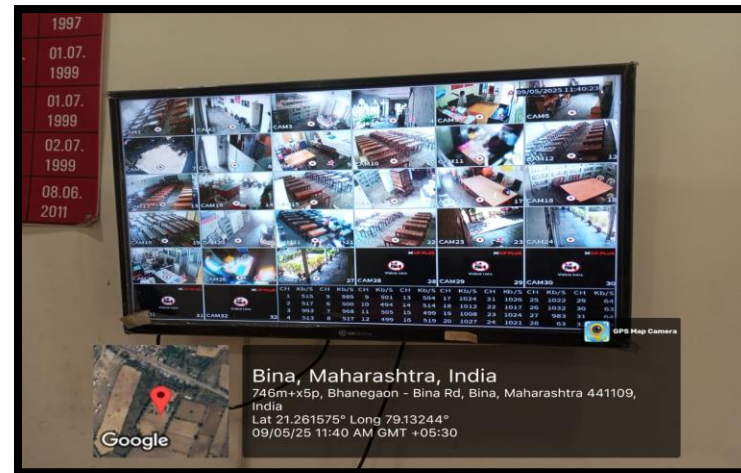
1997
01.07. 1999
01.07. 1999
02.07. 1999
08.06. 2011

09/05/2025 11:40:23
CAM3
CAM5
CAM10
CAM11
CAM12
CAM18
CAM23
CAM24
CAM28
CAM29
CAM30
CAM32

| CH | Kb/S | CH | Kb/S | CH | Kb/S | CH | Kb/S | CH | Kb/S | CH | Kb/S | CH | Kb/S | CH | Kb/S |
|---|---|---|---|---|---|---|---|---|---|---|---|---|---|---|---|
| 1 | 515 | 5 | 989 | 9 | 501 | 13 | 504 | 17 | 1024 | 21 | 1025 | 25 | 1022 | 29 | 64 |
| 2 | 517 | 6 | 500 | 10 | 494 | 14 | 514 | 18 | 1012 | 22 | 1017 | 26 | 1032 | 30 | 63 |
| 3 | 993 | 7 | 968 | 11 | 505 | 15 | 499 | 19 | 1008 | 23 | 1024 | 27 | 983 | 31 | 64 |
| 4 | 513 | 8 | 517 | 12 | 499 | 16 | 519 | 20 | 1027 | 24 | 1021 | 28 | 63 | 32 | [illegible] |

GPS Map Camera
Google
Bina, Maharashtra, India
746m+x5p, Bhanegaon - Bina Rd, Bina, Maharashtra 441109, India
Lat 21.261575° Long 79.13244°
09/05/25 11:40 AM GMT +05:30